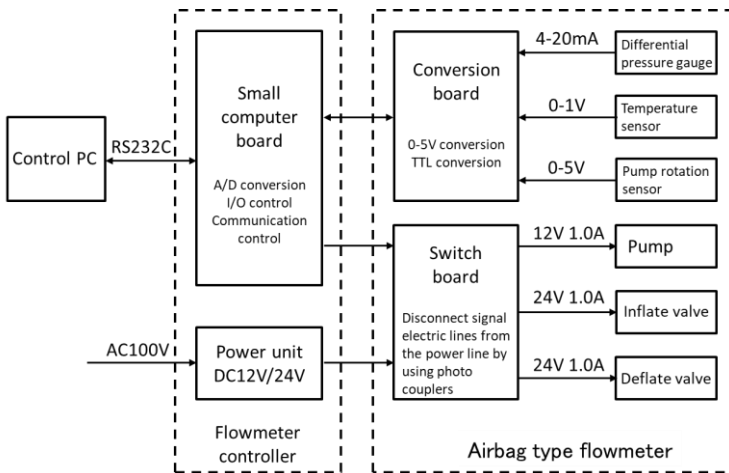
Control PC

RS232C

Small computer board

A/D conversion
I/O control
Communication control

AC100V

Power unit
DC12V/24V

Flowmeter controller

Conversion board

0-5V conversion
TTL conversion

4-20mA

Differential pressure gauge

0-1V

Temperature sensor

0-5V

Pump rotation sensor

Switch board

Disconnect signal electric lines from the power line by using photo couplers

12V 1.0A

Pump

24V 1.0A

Inflate valve

24V 1.0A

Deflate valve

Airbag type flowmeter